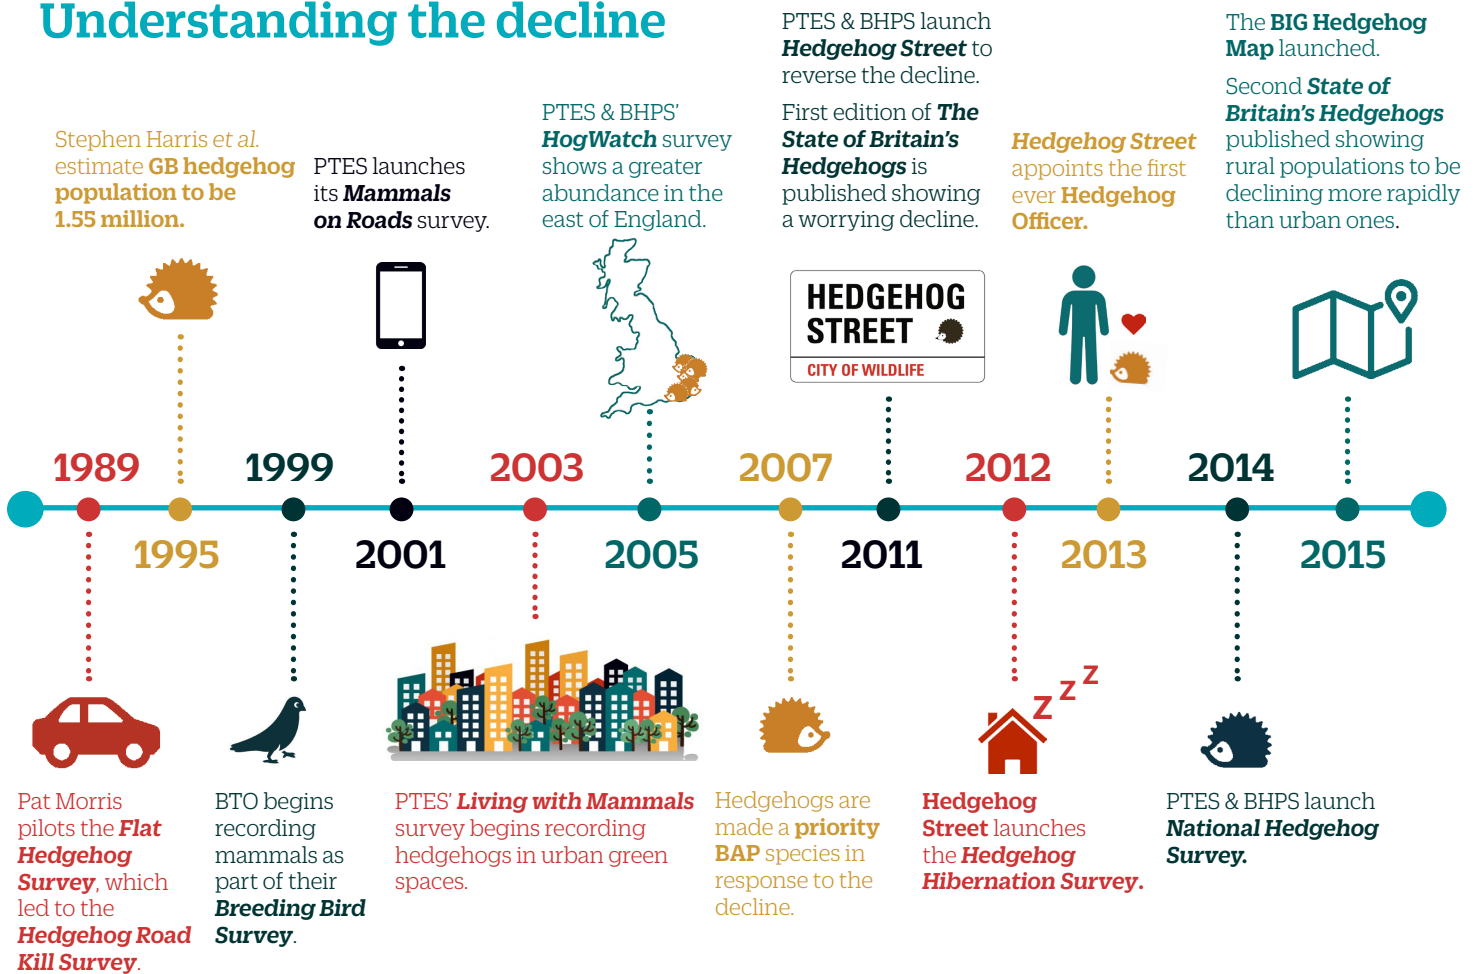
Understanding the decline

Stephen Harris et al. estimate GB hedgehog population to be 1.55 million.

PTES launches its Mammals on Roads survey.

PTES & BHPS' HogWatch survey shows a greater abundance in the east of England.

PTES & BHPS launch Hedgehog Street to reverse the decline.

First edition of The State of Britain's Hedgehogs is published showing a worrying decline.

HEDGEHOG STREET
CITY OF WILDLIFE

Hedgehog Street appoints the first ever Hedgehog Officer.

The BIG Hedgehog Map launched.

Second State of Britain's Hedgehogs published showing rural populations to be declining more rapidly than urban ones.

1989

1995

1999

2001

2003

2005

2007

2011

2012

2013

2014

2015

Pat Morris pilots the Flat Hedgehog Survey, which led to the Hedgehog Road Kill Survey.

BTO begins recording mammals as part of their Breeding Bird Survey.

PTES' Living with Mammals survey begins recording hedgehogs in urban green spaces.

Hedgehogs are made a priority BAP species in response to the decline.

Z Z Z

Hedgehog Street launches the Hedgehog Hibernation Survey.

PTES & BHPS launch National Hedgehog Survey.